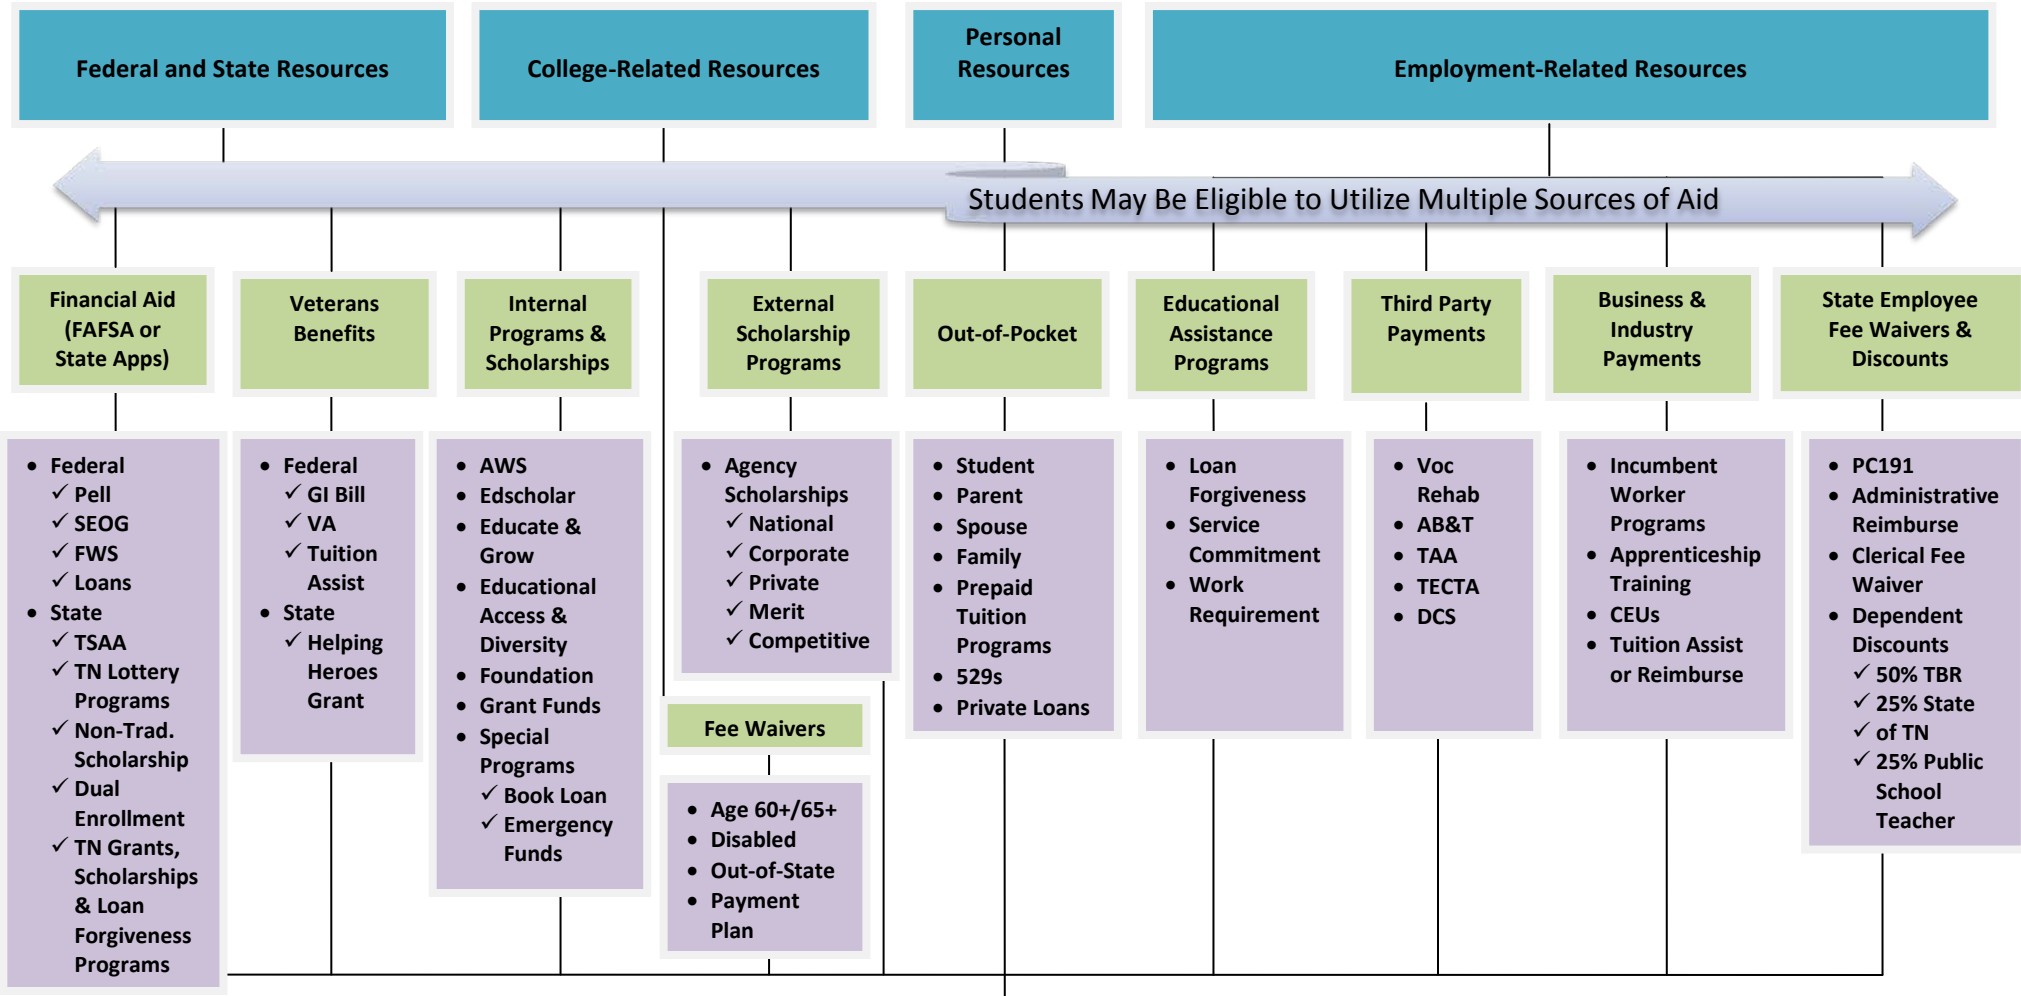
Federal and State Resources

College-Related Resources

Personal Resources

Employment-Related Resources

Students May Be Eligible to Utilize Multiple Sources of Aid

Financial Aid (FAFSA or State Apps)

Veterans Benefits

Internal Programs & Scholarships

External Scholarship Programs

Out-of-Pocket

Educational Assistance Programs

Third Party Payments

Business & Industry Payments

State Employee Fee Waivers & Discounts

- Federal
  ✓ Pell
  ✓ SEOG
  ✓ FWS
  ✓ Loans
- State
  ✓ TSAA
  ✓ TN Lottery Programs
  ✓ Non-Trad. Scholarship
  ✓ Dual Enrollment
  ✓ TN Grants, Scholarships & Loan Forgiveness Programs

- Federal
  ✓ GI Bill
  ✓ VA
  ✓ Tuition Assist
- State
  ✓ Helping Heroes Grant

- AWS
- Edscholar
- Educate & Grow
- Educational Access & Diversity
- Foundation
- Grant Funds
- Special Programs
  ✓ Book Loan
  ✓ Emergency Funds

- Agency Scholarships
  ✓ National
  ✓ Corporate
  ✓ Private
  ✓ Merit
  ✓ Competitive

Fee Waivers

- Age 60+/65+
- Disabled
- Out-of-State
- Payment Plan

- Student
- Parent
- Spouse
- Family
- Prepaid Tuition Programs
- 529s
- Private Loans

- Loan Forgiveness
- Service Commitment
- Work Requirement

- Voc Rehab
- AB&T
- TAA
- TECTA
- DCS

- Incumbent Worker Programs
- Apprenticeship Training
- CEUs
- Tuition Assist or Reimburse

- PC191
- Administrative Reimburse
- Clerical Fee Waiver
- Dependent Discounts
  ✓ 50% TBR
  ✓ 25% State
  ✓ of TN
  ✓ 25% Public School Teacher